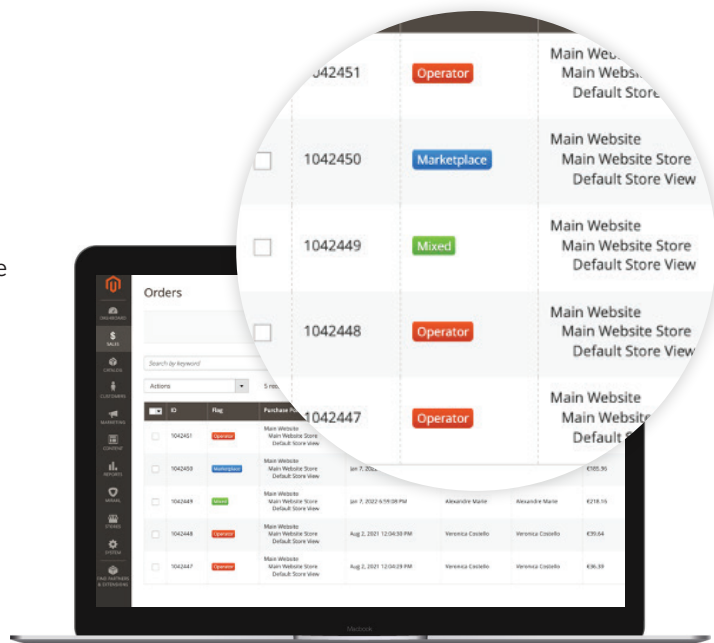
1042451 Operator Main Website Main Websi Default Store

1042450 Marketplace Main Website Main Website Store Default Store View

1042449 Mixed Main Website Main Website Store Default Store View

1042448 Operator Main Website Main Website Store Default Store View

1042447 Operator Main Website Main Website Default

e

DASHBOARD
SALES
CATALOG
CUSTOMERS
MARKETING
CONTENT
REPORTS
BRAND
STORES
SYSTEM
FIND PARTNERS & EXTENSIONS

Orders

Search by keyword

Actions

| ID | Flag | Purchase Po | | | | |
|---|---|---|---|---|---|---|
| 1042451 | Operator | Main Website Main Website Store Default Store View | | | | |
| 1042450 | Marketplace | Main Website Main Website Store Default Store View | Jan 7, 2022 | | | €165.36 |
| 1042449 | Mixed | Main Website Main Website Store Default Store View | Jan 7, 2022 6:59:08 PM | Alexandre Marie | Alexandre Marie | €218.16 |
| 1042448 | Operator | Main Website Main Website Store Default Store View | Aug 2, 2021 12:04:38 PM | Veronica Costello | Veronica Costello | €39.64 |
| 1042447 | Operator | Main Website Main Website Store Default Store View | Aug 2, 2021 12:04:29 PM | Veronica Costello | Veronica Costello | €36.39 |

Macbook